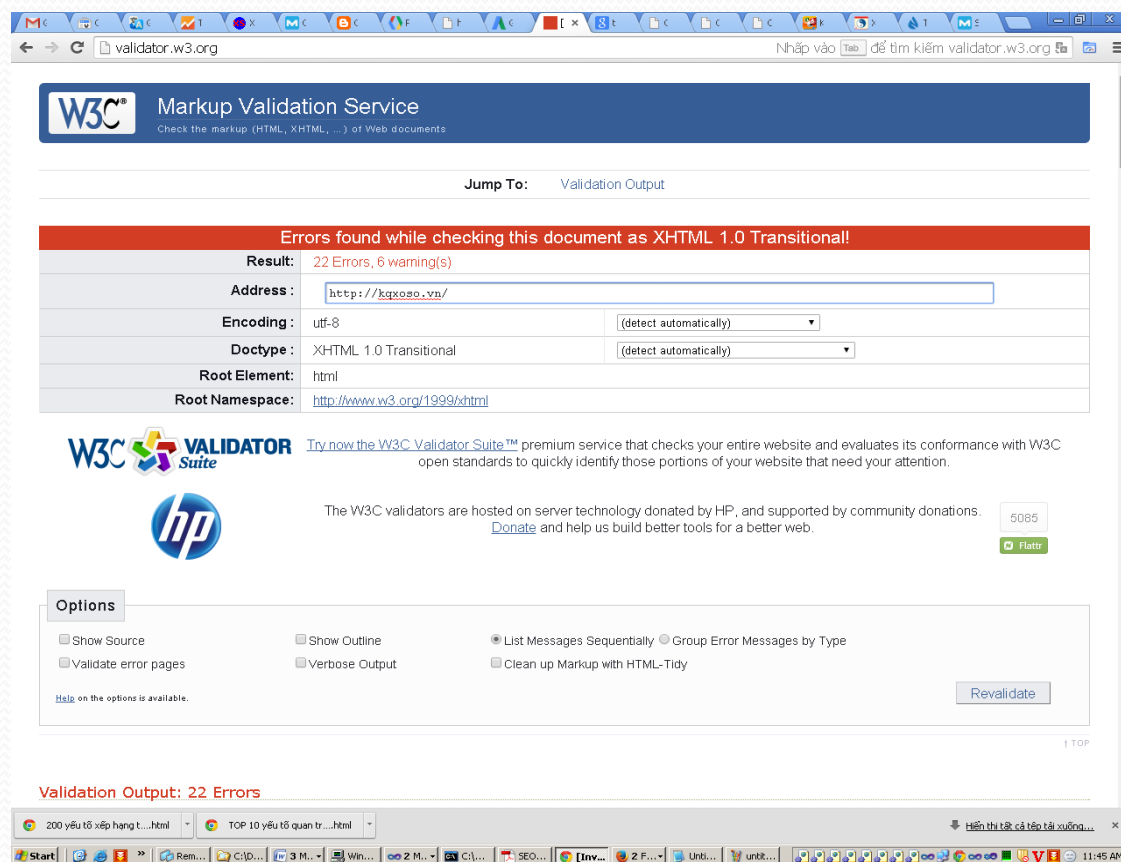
validator.w3.org

Nhấp vào Tab để tìm kiếm validator.w3.org

W3C®

Markup Validation Service

Check the markup (HTML, XHTML, ...) of Web documents

Jump To: Validation Output

Errors found while checking this document as XHTML 1.0 Transitional!

| | | |
|---|---|---|
| Result: | 22 Errors, 6 warning(s) | |
| Address : | http://kqxoso.vn/ | |
| Encoding : | utf-8 | (detect automatically) |
| Doctype : | XHTML 1.0 Transitional | (detect automatically) |
| Root Element: | html | |
| Root Namespace: | http://www.w3.org/1999/xhtml | |

W3C VALIDATOR Suite

Try now the W3C Validator Suite™ premium service that checks your entire website and evaluates its conformance with W3C open standards to quickly identify those portions of your website that need your attention.

hp

The W3C validators are hosted on server technology donated by HP, and supported by community donations. Donate and help us build better tools for a better web.

5085

Flattr

Options

Show Source

Show Outline

List Messages Sequentially

Group Error Messages by Type

Validate error pages

Verbose Output

Clean up Markup with HTML-Tidy

Help on the options is available.

Revalidate

↑ TOP

Validation Output: 22 Errors

200 yếu tố xếp hạng t....html

TOP 10 yếu tố quan tr....html

Hiển thị tất cả tệp tải xuống...

Start

Rem...

C:\D...

3 M...

Win...

2 M...

C:\...

SEO...

[Inv...

2 F...

Unti...

untit...

11:45 AM